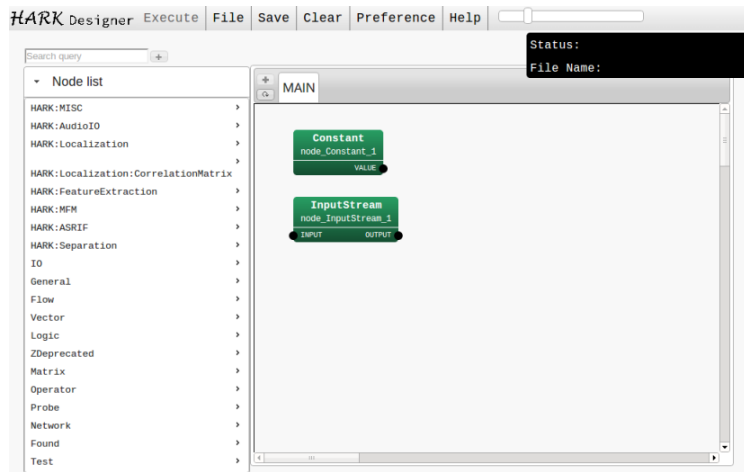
HARK Designer Execute File Save Clear Preference Help

Status:
File Name:

Search query +

Node list
HARK:MISC
HARK:AudioIO
HARK:Localization
HARK:Localization:CorrelationMatrix
HARK:FeatureExtraction
HARK:MFM
HARK:ASRIF
HARK:Separation
IO
General
Flow
Vector
Logic
ZDeprecated
Matrix
Operator
Probe
Network
Found
Test

MAIN

Constant
node_Constant_1
VALUE

InputStream
node_InputStream_1
INPUT OUTPUT